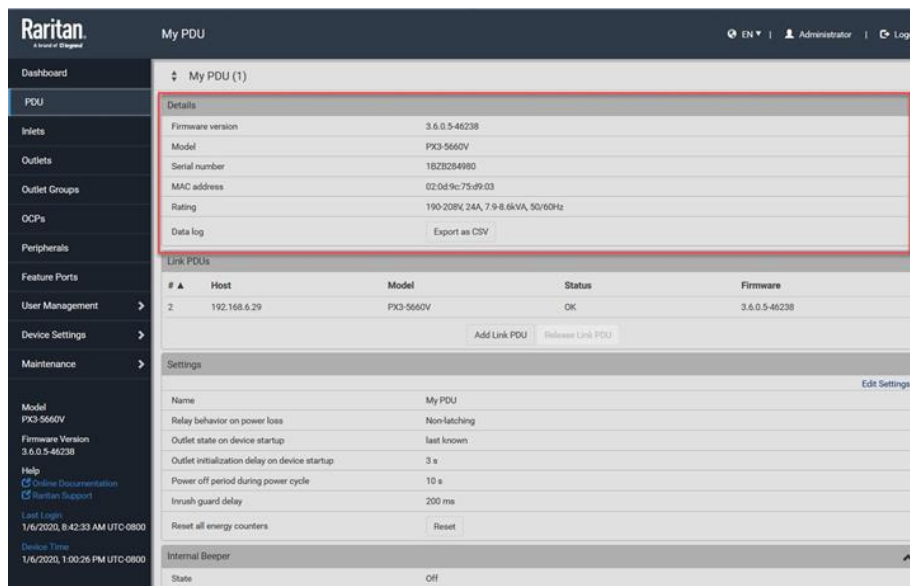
Raritan.
A brand of Legrand

My PDU

EN | Administrator | Log

Dashboard
PDU
Inlets
Outlets
Outlet Groups
OCPs
Peripherals
Feature Ports
User Management
Device Settings
Maintenance

Model
PX3-5660V
Firmware Version
3.6.0.5-46238
Help
Online Documentation
Raritan Support
Last Login
1/6/2020, 8:42:33 AM UTC-0800
Device Time
1/6/2020, 1:00:26 PM UTC-0800

My PDU (1)

Details

| | |
|---|---|
| Firmware version | 3.6.0.5-46238 |
| Model | PX3-5660V |
| Serial number | 1BZ8284980 |
| MAC address | 02:0d:9c:75:d9:03 |
| Rating | 190-208V, 24A, 7.9-8.6kVA, 50/60Hz |
| Data log | Export as CSV |

Link PDUs

| # ▲ | Host | Model | Status | Firmware |
|---|---|---|---|---|
| 2 | 192.168.6.29 | PX3-5660V | OK | 3.6.0.5-46238 |

Add Link PDU   Release Link PDU

Settings

Edit Settings

| | |
|---|---|
| Name | My PDU |
| Relay behavior on power loss | Non-latching |
| Outlet state on device startup | last known |
| Outlet initialization delay on device startup | 3 s |
| Power off period during power cycle | 10 s |
| Inrush guard delay | 200 ms |
| Reset all energy counters | Reset |

Internal Beeper

| | |
|---|---|
| State | Off |